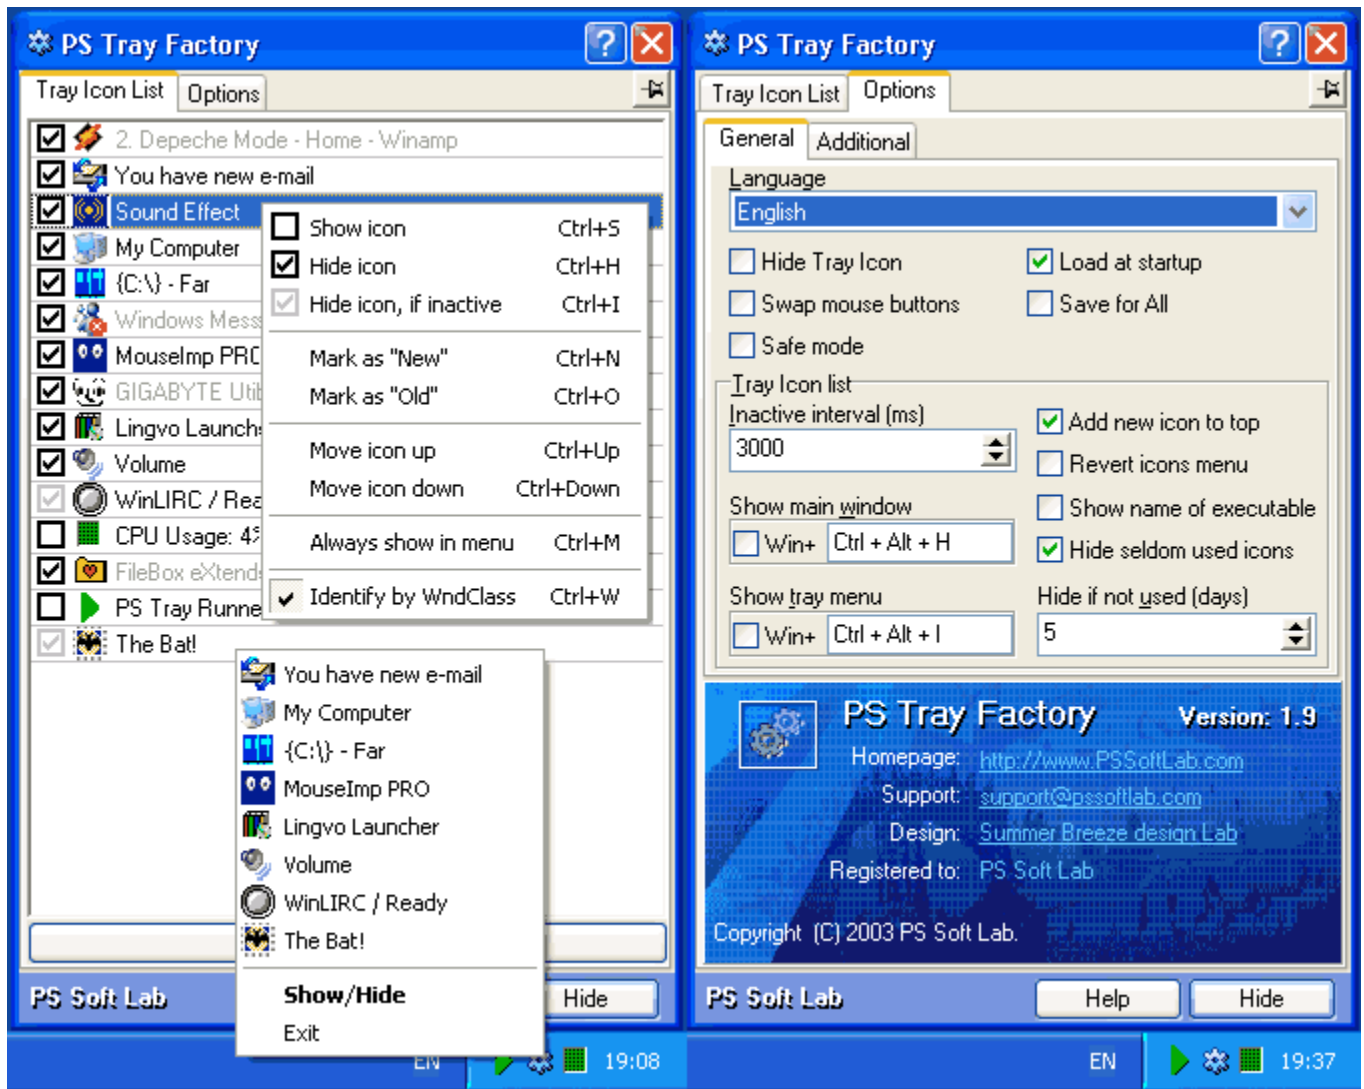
PS Tray Factory

Tray Icon List | Options

2. Depeche Mode - Home - Winamp
You have new e-mail
Sound Effect
My Computer
{C:\} - Far
Windows Mess
MouseImp PRO
GIGABYTE Util
Lingvo Launch
Volume
WinLIRC / Rea
CPU Usage: 4
FileBox eXtend
PS Tray Runne
The Bat!

Show icon Ctrl+S
Hide icon Ctrl+H
Hide icon, if inactive Ctrl+I
Mark as "New" Ctrl+N
Mark as "Old" Ctrl+O
Move icon up Ctrl+Up
Move icon down Ctrl+Down
Always show in menu Ctrl+M
Identify by WndClass Ctrl+W

You have new e-mail
My Computer
{C:\} - Far
MouseImp PRO
Lingvo Launcher
Volume
WinLIRC / Ready
The Bat!
Show/Hide
Exit

PS Soft Lab
Hide
EN 19:08

PS Tray Factory

Tray Icon List | Options

General | Additional

Language
English
Hide Tray Icon
Load at startup
Swap mouse buttons
Save for All
Safe mode
Tray Icon list
Inactive interval (ms)
3000
Add new icon to top
Revert icons menu
Show main window
Show name of executable
Win+ Ctrl + Alt + H
Hide seldom used icons
Show tray menu
Hide if not used (days)
Win+ Ctrl + Alt + I
5

PS Tray Factory Version: 1.9
Homepage: http://www.PSSoftLab.com
Support: support@pssoftlab.com
Design: Summer Breeze design Lab
Registered to: PS Soft Lab
Copyright (C) 2003 PS Soft Lab.

PS Soft Lab
Help
Hide
EN 19:37